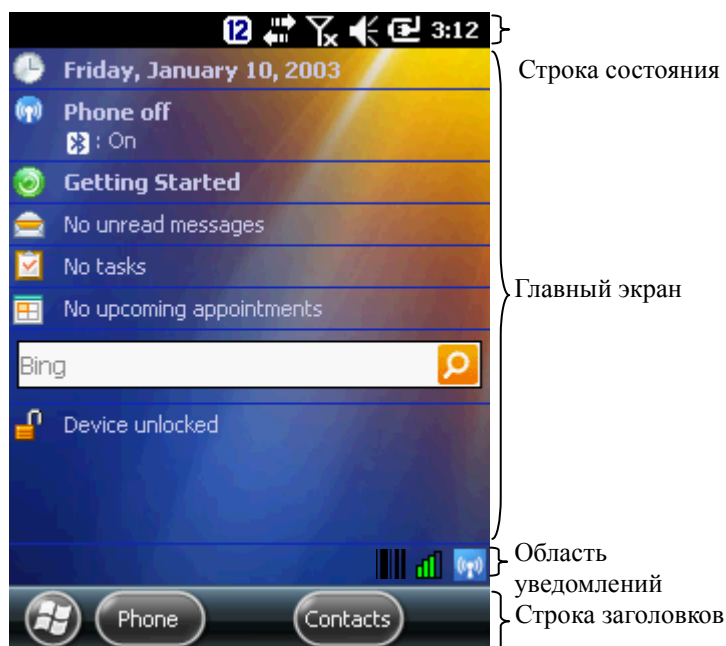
12 3:12

Friday, January 10, 2003

Phone off

: On

Getting Started

No unread messages

No tasks

No upcoming appointments

Bing

Device unlocked

Phone

Contacts

Строка состояния

Главный экран

Область уведомлений

Строка заголовков